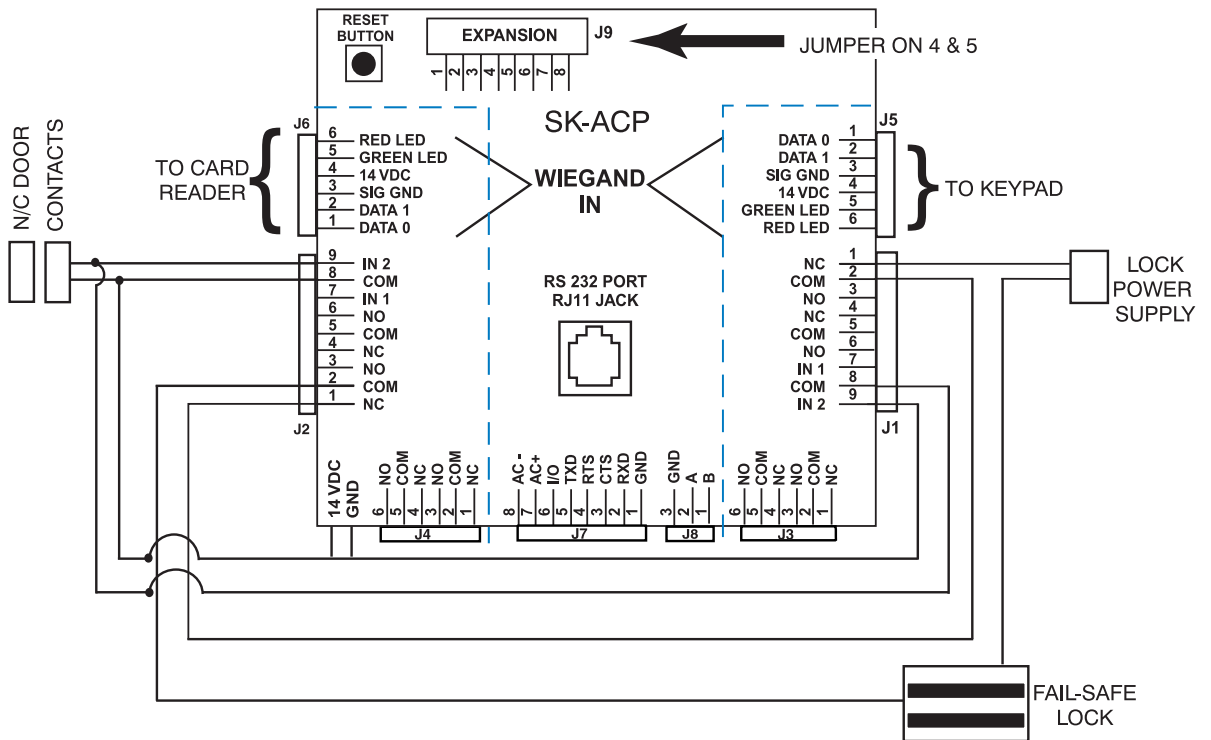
RESET BUTTON

EXPANSION

J9

1 2 3 4 5 6 7 8

JUMPER ON 4 & 5

SK-ACP

N/C DOOR CONTACTS

TO CARD READER

J6
6 RED LED
5 GREEN LED
4 14 VDC
3 SIG GND
2 DATA 1
1 DATA 0

WIEGAND IN

J5
1 DATA 0
2 DATA 1
3 SIG GND
4 14 VDC
5 GREEN LED
6 RED LED

TO KEYPAD

9 IN 2
8 COM
7 IN 1
6 NO
5 COM
4 NC
3 NO
2 COM
1 NC
J2

RS 232 PORT RJ11 JACK

1 NC
2 COM
3 NO
4 NC
5 COM
6 NO
7 IN 1
8 COM
9 IN 2
J1

LOCK POWER SUPPLY

14 VDC
GND

6 NO
5 COM
4 NC
3 NO
2 COM
1 NC
J4

8 AC -
7 AC+
6 I/O
5 TXD
4 RTS
3 CTS
2 RXD
1 GND
J7

3 GND
2 A
1 B
J8

6 NO
5 COM
4 NC
3 NO
2 COM
1 NC
J3

FAIL-SAFE LOCK